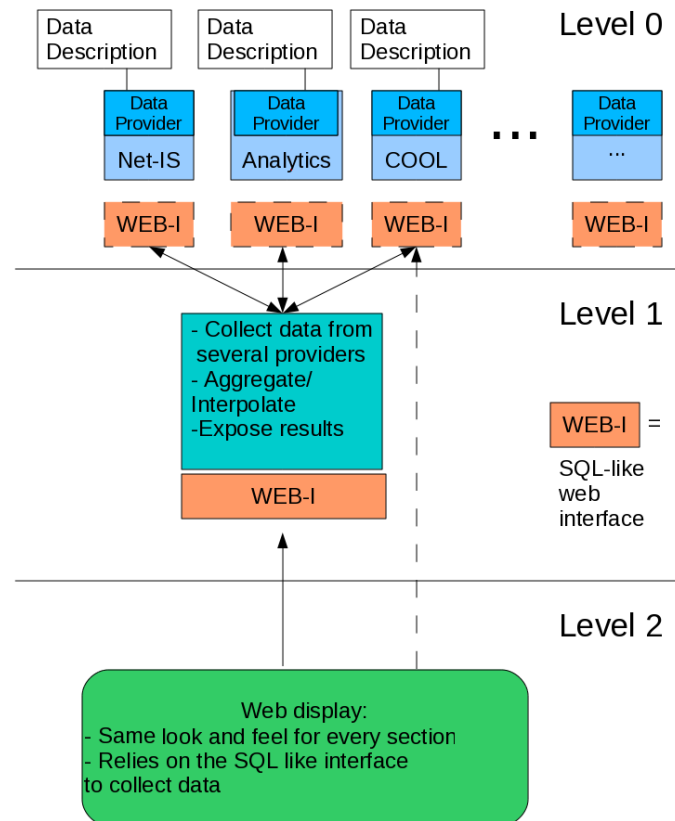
Data Description

Data Description

Data Description

Level 0

Data Provider

Net-IS

Data Provider

Analytics

Data Provider

COOL

...

Data Provider

...

WEB-I

WEB-I

WEB-I

WEB-I

Level 1

- Collect data from several providers
- Aggregate/ Interpolate
-Expose results

WEB-I

WEB-I =

SQL-like web interface

Level 2

Web display:
- Same look and feel for every section
- Relies on the SQL like interface to collect data